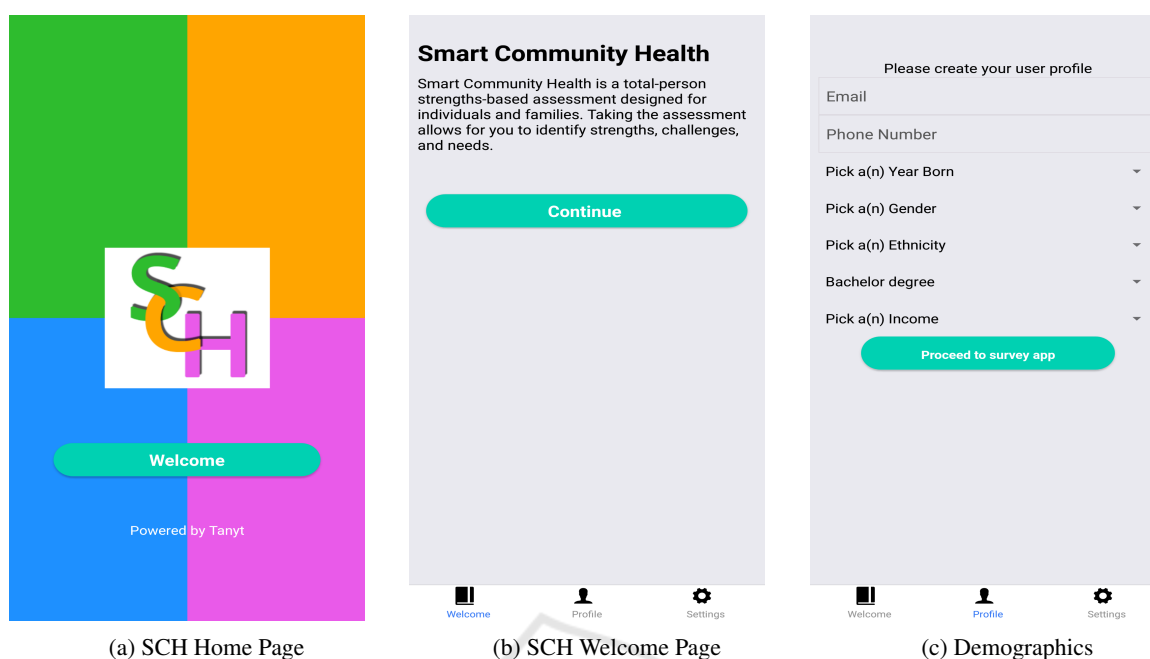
SCH

Welcome

Powered by Tanyt

(a) SCH Home Page

Smart Community Health

Smart Community Health is a total-person strengths-based assessment designed for individuals and families. Taking the assessment allows for you to identify strengths, challenges, and needs.

Continue

Welcome Profile Settings

(b) SCH Welcome Page

Please create your user profile

Email

Phone Number

Pick a(n) Year Born

Pick a(n) Gender

Pick a(n) Ethnicity

Bachelor degree

Pick a(n) Income

Proceed to survey app

Welcome Profile Settings

(c) Demographics